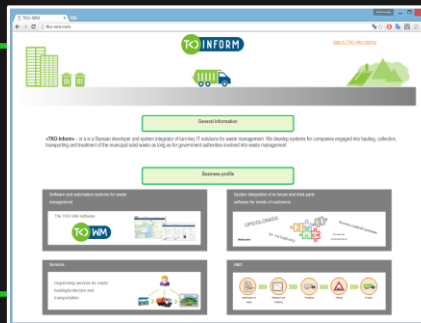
TKO-WM

tko-wm.com

TKO INFORM

Sign in TKO-WM personal

General information

«TKO-Inform» - is a is a Russian developer and system integrator of turn-key IT-solutions for waste management. We develop systems for companies engaged into hauling, collection, transporting and treatment of the municipal solid waste as long as for government authorities involved into waste management.

Business profile

Software and automation systems for waste management:

The TKO-WM software

TKO WM

System integration of in-house and third-party software for needs of customers.

OPEN-GLONASS

Services

Dispatching services for waste hauling/collection and transportation

R&D

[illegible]